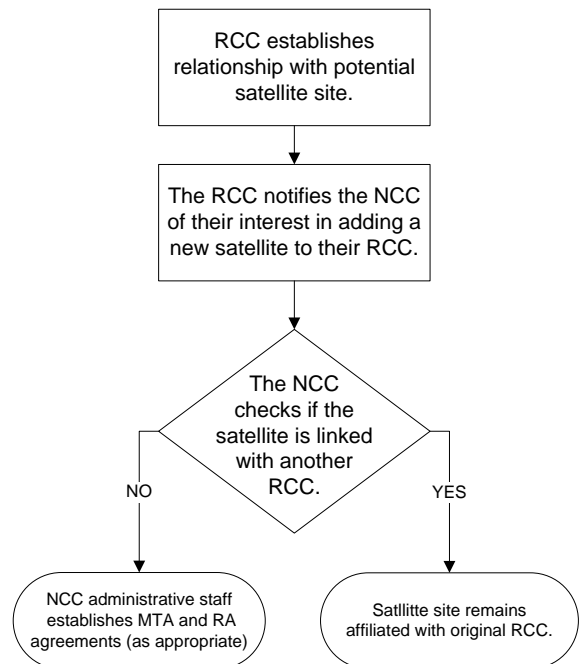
RCC establishes relationship with potential satellite site.

The RCC notifies the NCC of their interest in adding a new satellite to their RCC.

The NCC checks if the satellite is linked with another RCC.

NO

YES

NCC administrative staff establishes MTA and RA agreements (as appropriate)

Satllitte site remains affiliated with original RCC.